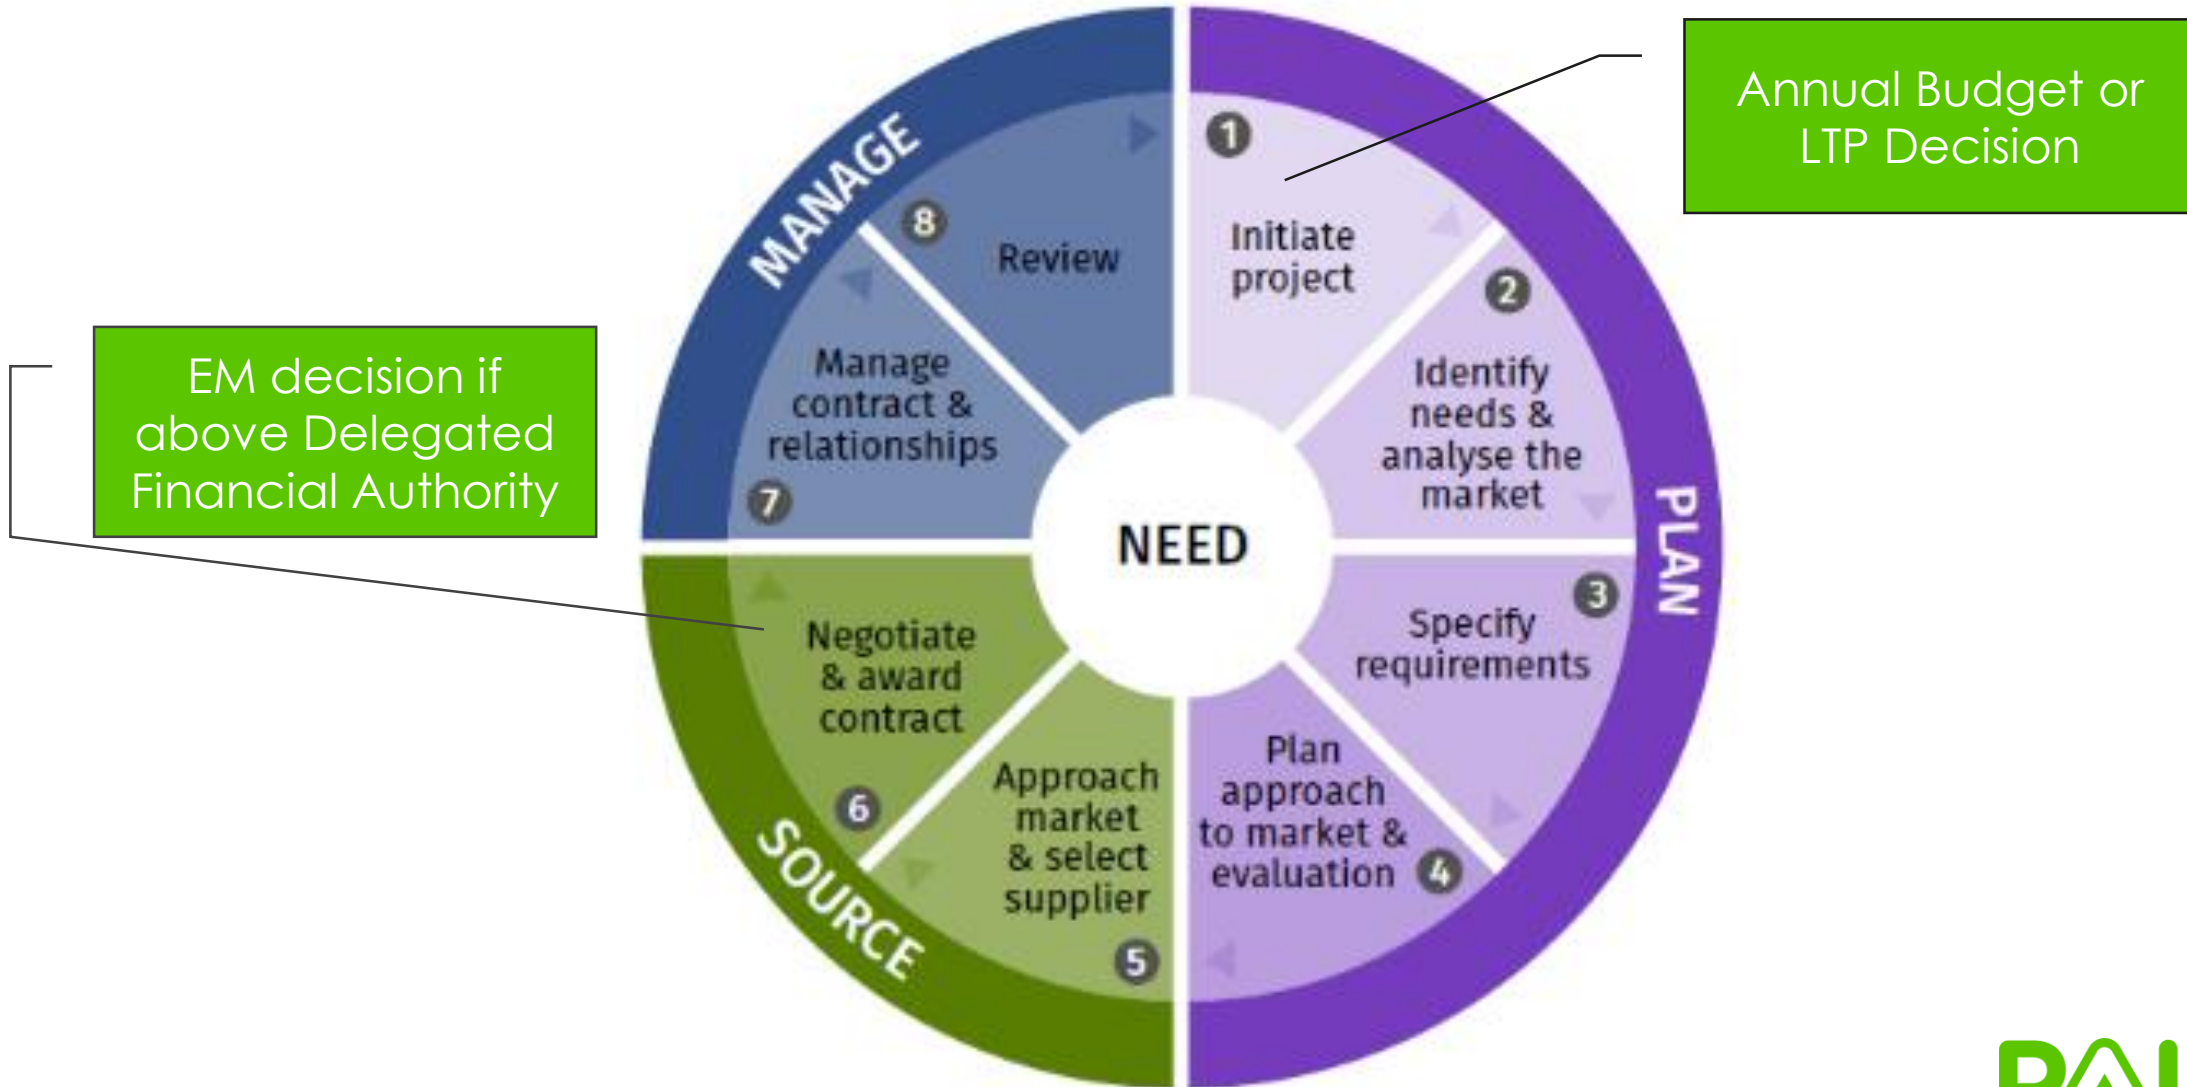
Annual Budget or LTP Decision

EM decision if above Delegated Financial Authority

MANAGE

PLAN

SOURCE

NEED

1 Initiate project

2 Identify needs & analyse the market

3 Specify requirements

4 Plan approach to market & evaluation

5 Approach market & select supplier

6 Negotiate & award contract

7 Manage contract & relationships

8 Review

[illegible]